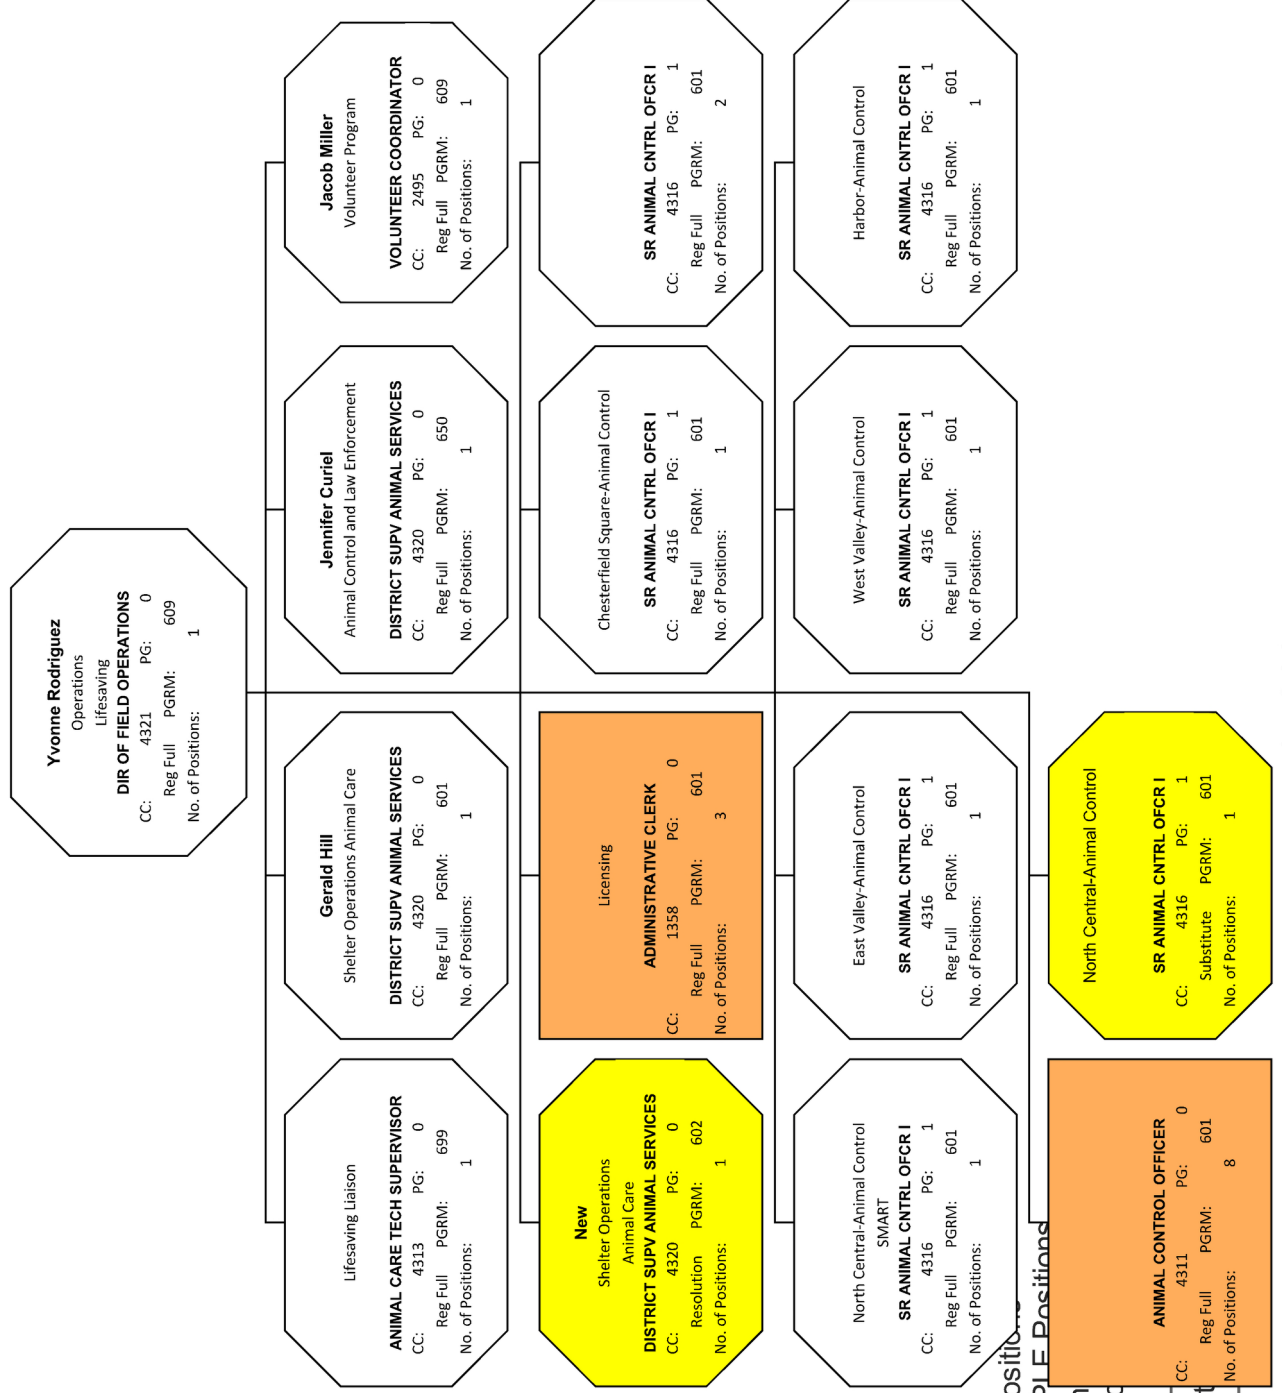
Yvonne Rodriguez
Operations
Lifesaving
DIR OF FIELD OPERATIONS
CC: 4321 PG: 0
Reg Full PGRM: 609
No. of Positions: 1

Jacob Miller
Volunteer Program
VOLUNTEER COORDINATOR
CC: 2495 PG: 0
Reg Full PGRM: 609
No. of Positions: 1

Jennifer Curiel
Animal Control and Law Enforcement
DISTRICT SUPV ANIMAL SERVICES
CC: 4320 PG: 0
Reg Full PGRM: 650
No. of Positions: 1

Gerald Hill
Shelter Operations Animal Care
DISTRICT SUPV ANIMAL SERVICES
CC: 4320 PG: 0
Reg Full PGRM: 601
No. of Positions: 1

Lifesaving Liaison
ANIMAL CARE TECH SUPERVISOR
CC: 4313 PG: 0
Reg Full PGRM: 699
No. of Positions: 1

SR ANIMAL CNTRL OFCR I
CC: 4316 PG: 1
Reg Full PGRM: 601
No. of Positions: 2

Chesterfield Square-Animal Control
SR ANIMAL CNTRL OFCR I
CC: 4316 PG: 1
Reg Full PGRM: 601
No. of Positions: 1

Licensing
ADMINISTRATIVE CLERK
CC: 1358 PG: 0
Reg Full PGRM: 601
No. of Positions: 3

New
Shelter Operations
Animal Care
DISTRICT SUPV ANIMAL SERVICES
CC: 4320 PG: 0
Resolution PGRM: 602
No. of Positions: 1

Harbor-Animal Control
SR ANIMAL CNTRL OFCR I
CC: 4316 PG: 1
Reg Full PGRM: 601
No. of Positions: 1

West Valley-Animal Control
SR ANIMAL CNTRL OFCR I
CC: 4316 PG: 1
Reg Full PGRM: 601
No. of Positions: 1

East Valley-Animal Control
SR ANIMAL CNTRL OFCR I
CC: 4316 PG: 1
Reg Full PGRM: 601
No. of Positions: 1

North Central-Animal Control
SMART
SR ANIMAL CNTRL OFCR I
CC: 4316 PG: 1
Reg Full PGRM: 601
No. of Positions: 1

North Central-Animal Control
SR ANIMAL CNTRL OFCR I
CC: 4316 PG: 1
Substitute PGRM: 601
No. of Positions: 1

ANIMAL CONTROL OFFICER
CC: 4311 PG: 0
Reg Full PGRM: 601
No. of Positions: 8

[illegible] Positions